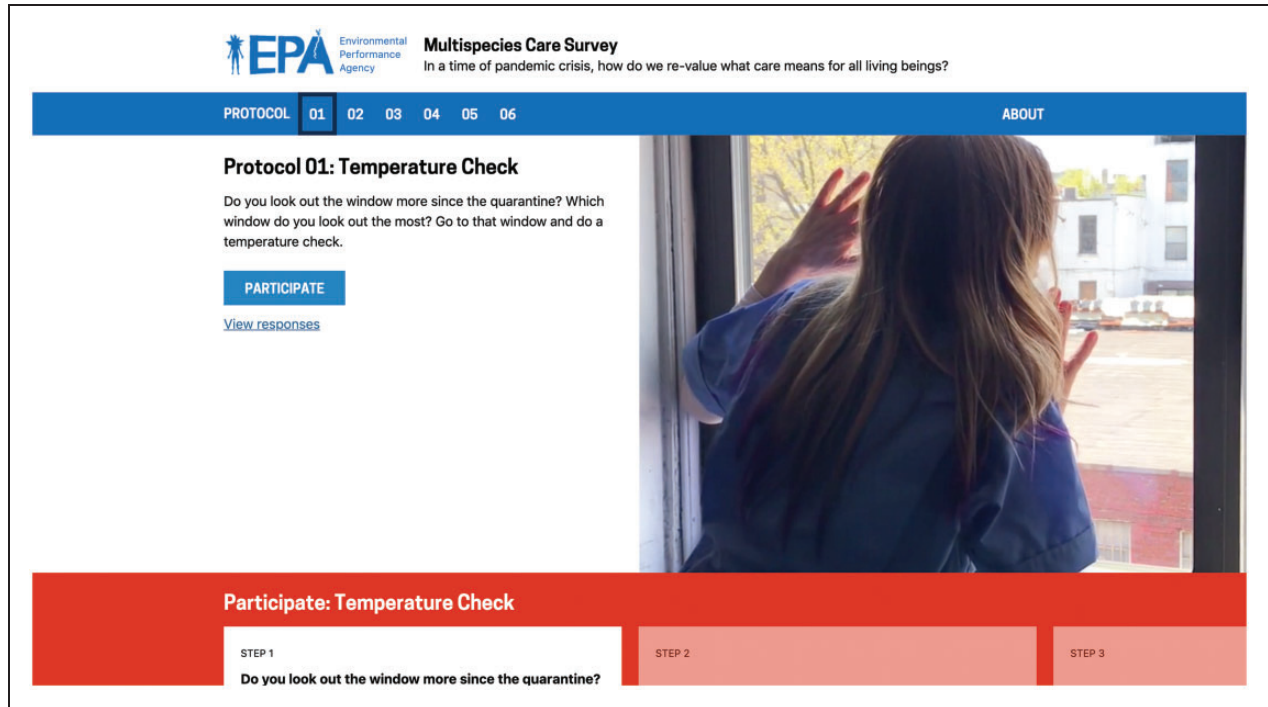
EPA Environmental Performance Agency

Multispecies Care Survey

In a time of pandemic crisis, how do we re-value what care means for all living beings?

PROTOCOL 01 02 03 04 05 06 ABOUT

Protocol 01: Temperature Check

Do you look out the window more since the quarantine? Which window do you look out the most? Go to that window and do a temperature check.

PARTICIPATE

View responses

Participate: Temperature Check

STEP 1

Do you look out the window more since the quarantine?

STEP 2

STEP 3